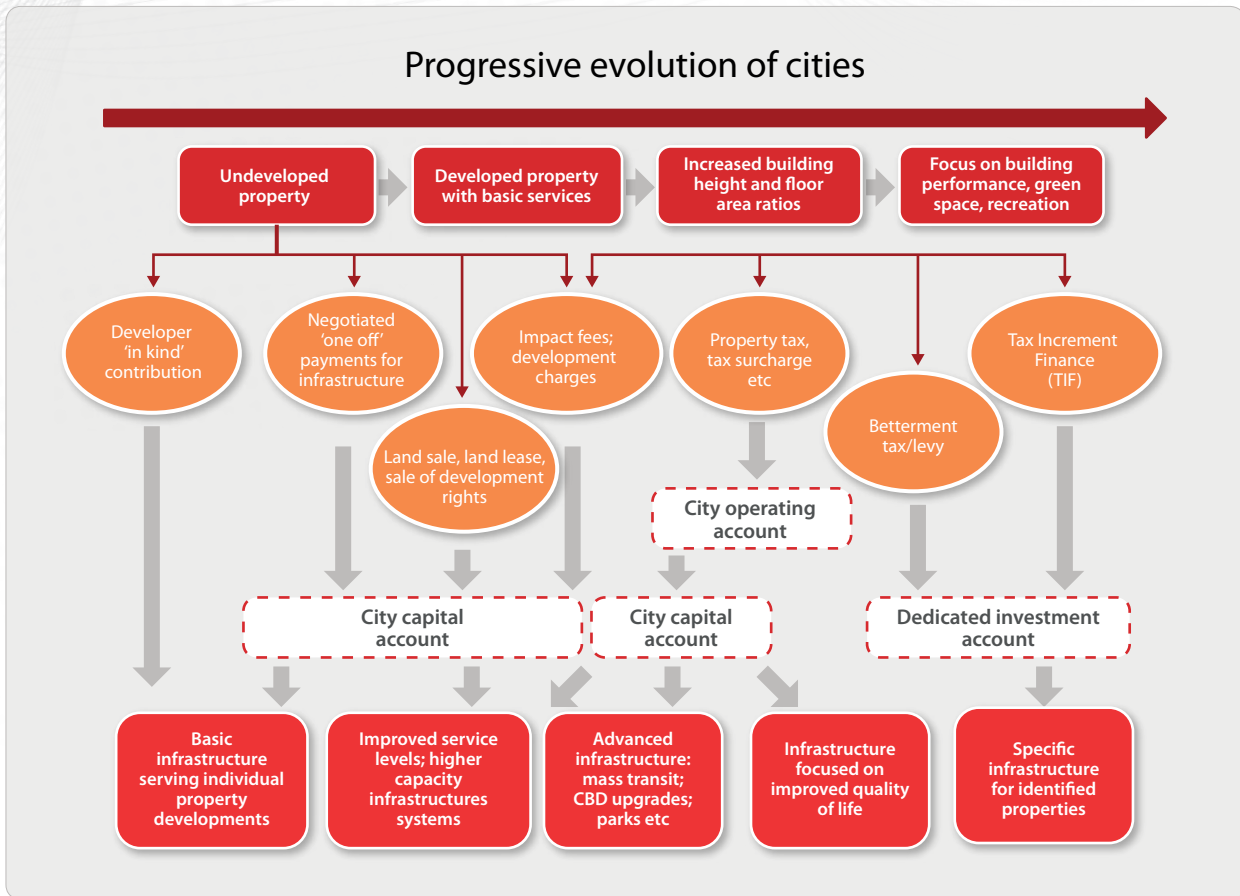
Progressive evolution of cities

Undeveloped property

Developed property with basic services

Increased building height and floor area ratios

Focus on building performance, green space, recreation

Developer 'in kind' contribution

Negotiated 'one off' payments for infrastructure

Impact fees; development charges

Property tax, tax surcharge etc

Tax Increment Finance (TIF)

Land sale, land lease, sale of development rights

Betterment tax/levy

City operating account

City capital account

City capital account

Dedicated investment account

Basic infrastructure serving individual property developments

Improved service levels; higher capacity infrastructures systems

Advanced infrastructure: mass transit; CBD upgrades; parks etc

Infrastructure focused on improved quality of life

Specific infrastructure for identified properties